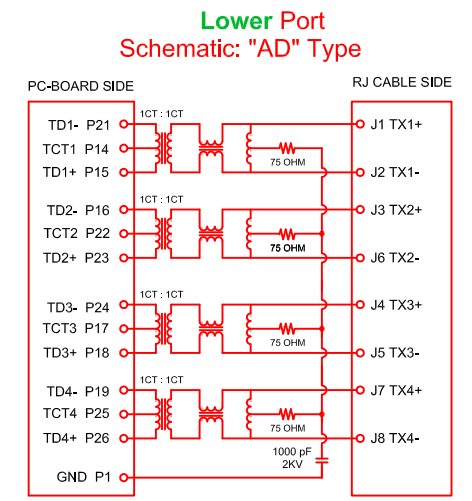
Lower Port
Schematic: "AD" Type

PC-BOARD SIDE

RJ CABLE SIDE

1CT : 1CT

TD1- P21
TCT1 P14
TD1+ P15

75 OHM

J1 TX1+
J2 TX1-

1CT : 1CT

TD2- P16
TCT2 P22
TD2+ P23

75 OHM

J3 TX2+
J6 TX2-

1CT : 1CT

TD3- P24
TCT3 P17
TD3+ P18

75 OHM

J4 TX3+
J5 TX3-

1CT : 1CT

TD4- P19
TCT4 P25
TD4+ P26

75 OHM

J7 TX4+
J8 TX4-

1000 pF
2KV

GND P1